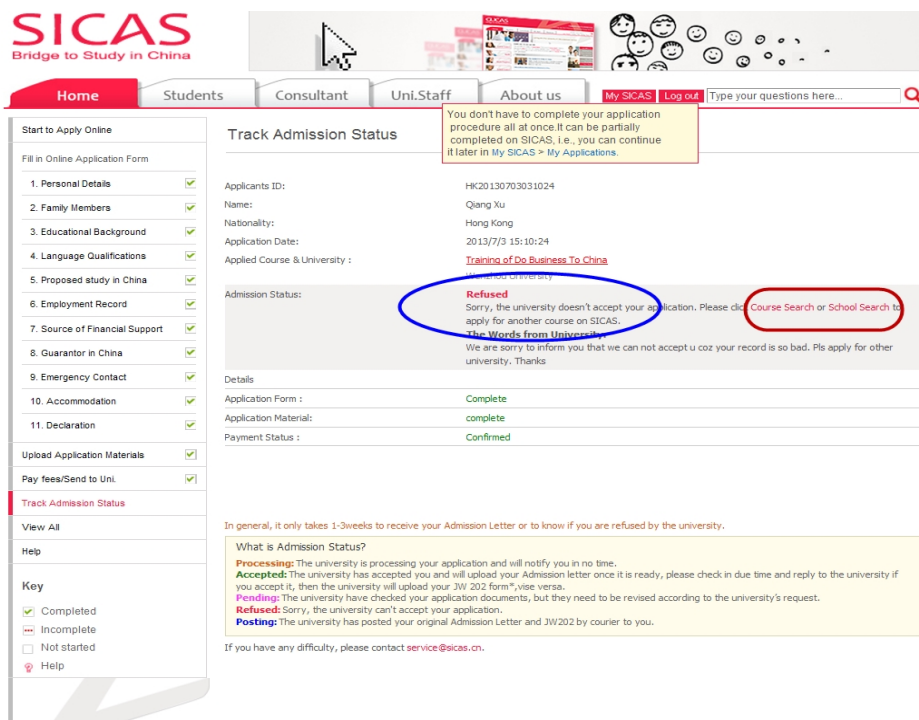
SICAS
Bridge to Study in China

SICAS

Home
Students
Consultant
Uni.Staff
About us
My SICAS
Log out
Type your questions here...

You don't have to complete your application procedure all at once.It can be partially completed on SICAS, i.e., you can continue it later in My SICAS > My Applications.

Start to Apply Online
Fill in Online Application Form
1. Personal Details
2. Family Members
3. Educational Background
4. Language Qualifications
5. Proposed study in China
6. Employment Record
7. Source of Financial Support
8. Guarantor in China
9. Emergency Contact
10. Accommodation
11. Declaration
Upload Application Materials
Pay fees/Send to Uni.
Track Admission Status
View All
Help

Key
Completed
Incomplete
Not started
Help

Track Admission Status

| | |
|---|---|
| Applicants ID: | HK20130703031024 |
| Name: | Qiang Xu |
| Nationality: | Hong Kong |
| Application Date: | 2013/7/3 15:10:24 |
| Applied Course & University : | Training of Do Business To China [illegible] University |
| Admission Status: | Refused Sorry, the university doesn't accept your application. Please click Course Search or School Search to apply for another course on SICAS. The Words from University: We are sorry to inform you that we can not accept u coz your record is so bad. Pls apply for other university. Thanks |

Details

| | |
|---|---|
| Application Form : | Complete |
| Application Material: | complete |
| Payment Status : | Confirmed |

In general, it only takes 1-3weeks to receive your Admission Letter or to know if you are refused by the university.

What is Admission Status?
Processing: The university is processing your application and will notify you in no time.
Accepted: The university has accepted you and will upload your Admission letter once it is ready, please check in due time and reply to the university if you accept it, then the university will upload your JW 202 form*,vise versa.
Pending: The university have checked your application documents, but they need to be revised according to the university's request.
Refused: Sorry, the university can't accept your application.
Posting: The university has posted your original Admission Letter and JW202 by courier to you.

If you have any difficulty, please contact service@sicas.cn.